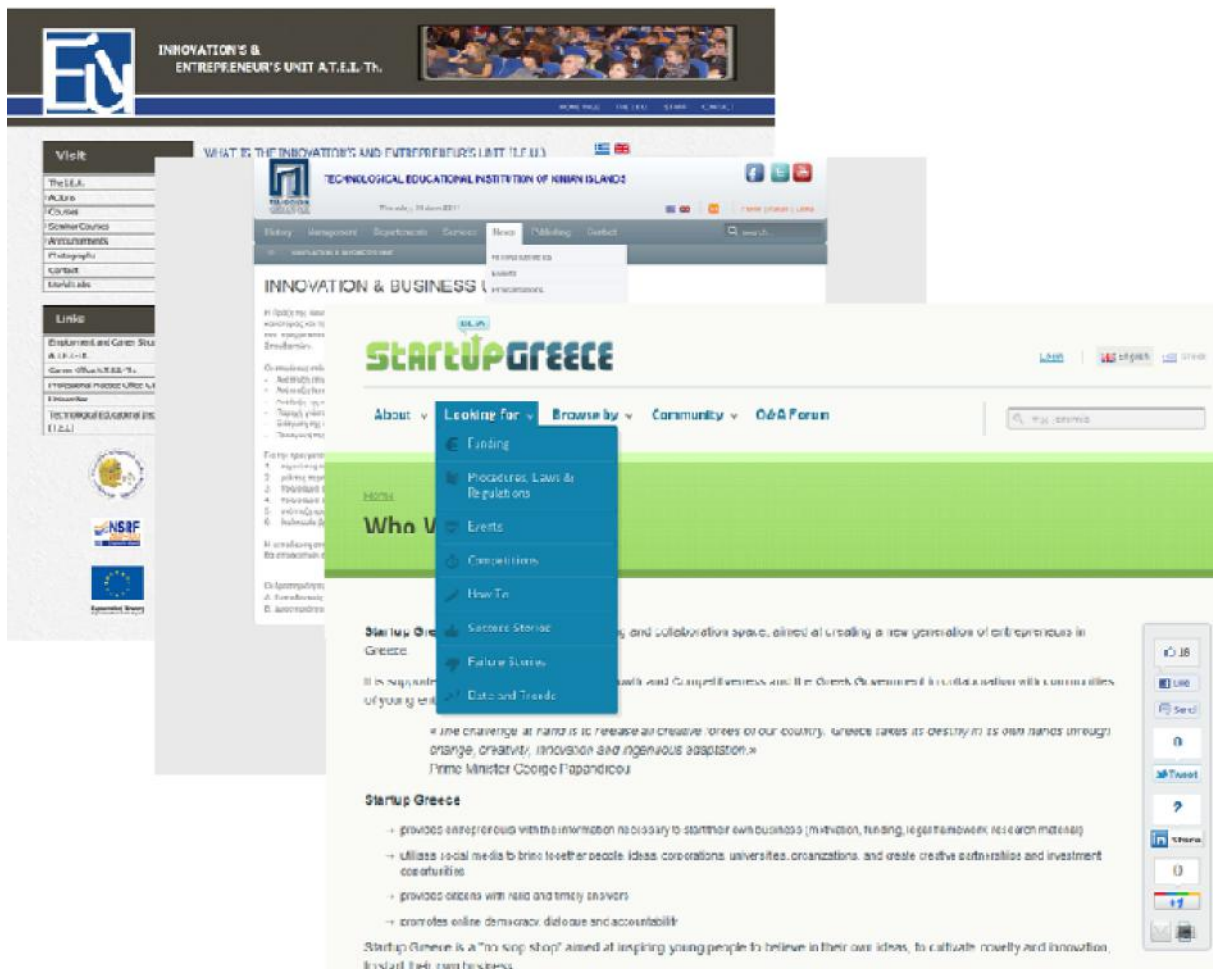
INNOVATION'S & ENTREPRENEUR'S UNIT A.T.E.I. Th.

HOME PAGE THE I.E.U. STAFF CONTACT

Visit

The I.E.U.
Actions
Courses
Seminar Courses
Announcements
Photographs
Contact
Useful Links

Links

Employment and Career Structure A.T.E.I.Th.
Career Office A.T.E.I.Th.
Professional Practice Office A.T.E.I.Th.
Innovation
Technological Educational Institution (T.E.I.)

NSRF

WHAT IS THE INNOVATION'S AND ENTREPRENEUR'S UNIT (I.E.U.)

TECHNOLOGICAL EDUCATIONAL INSTITUTION OF IONIAN ISLANDS

History Management Departments Services News Publishing Contact

INNOVATION & BUSINESS U

StartUpGreece

beta

Login English

About Looking for Browse by Community Q&A Forum

Funding
Procedures, Laws & Regulations
Events
Competitions
How To
Success Stories
Failure Stories
Data and Trends

Home

Who W

Startup Gree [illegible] and collaboration space, aimed at creating a new generation of entrepreneurs in Greece.

It is supporte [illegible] wth and Competitiveness and the Greek Government in collaboration with communities of young en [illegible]

« The challenge at hand is to release all creative forces of our country. Greece takes its destiny in its own hands through change, creativity, innovation and ingenious adaptation.»
Prime Minister George Papandreou

Startup Greece

→ provides entrepreneurs with the information necessary to start their own business (motivation, funding, legal framework, research material)

→ utilises social media to bring together people, ideas, corporations, universities, organizations, and create creative partnerships and investment opportunities

→ provides citizens with valid and timely answers

→ promotes online democracy, dialogue and accountability

Startup Greece is a "one stop shop" aimed at inspiring young people to believe in their own ideas, to cultivate novelty and innovation, to start their own business.

16
Like
Send
0
Tweet
?
Share
0
+1